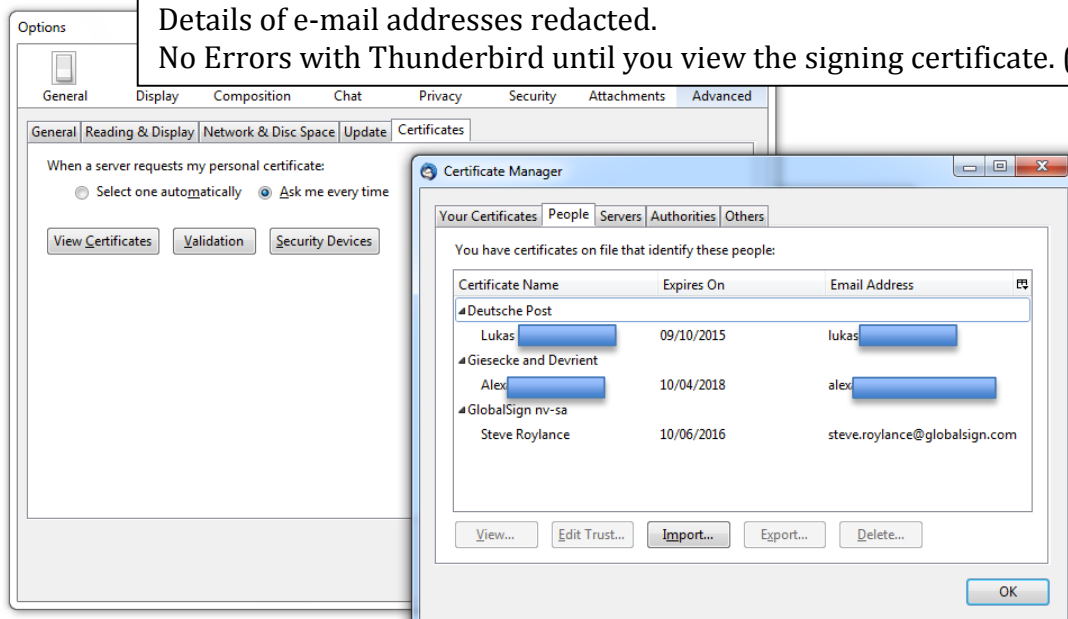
Options

Details of e-mail addresses redacted.
No Errors with Thunderbird until you view the signing certificate. (

General Display Composition Chat Privacy Security Attachments Advanced

General | Reading & Display | Network & Disc Space | Update | Certificates

When a server requests my personal certificate:
Select one automatically Ask me every time

View Certificates Validation Security Devices

Certificate Manager

Your Certificates | People | Servers | Authorities | Others

You have certificates on file that identify these people:

| Certificate Name | Expires On | Email Address |
|---|---|---|
| Deutsche Post | | |
| Lukas | 09/10/2015 | lukas |
| Giesecke and Devrient | | |
| Alex | 10/04/2018 | alex |
| GlobalSign nv-sa | | |
| Steve Roylance | 10/06/2016 | steve.roylance@globalsign.com |

View... Edit Trust... Import... Export... Delete...

OK